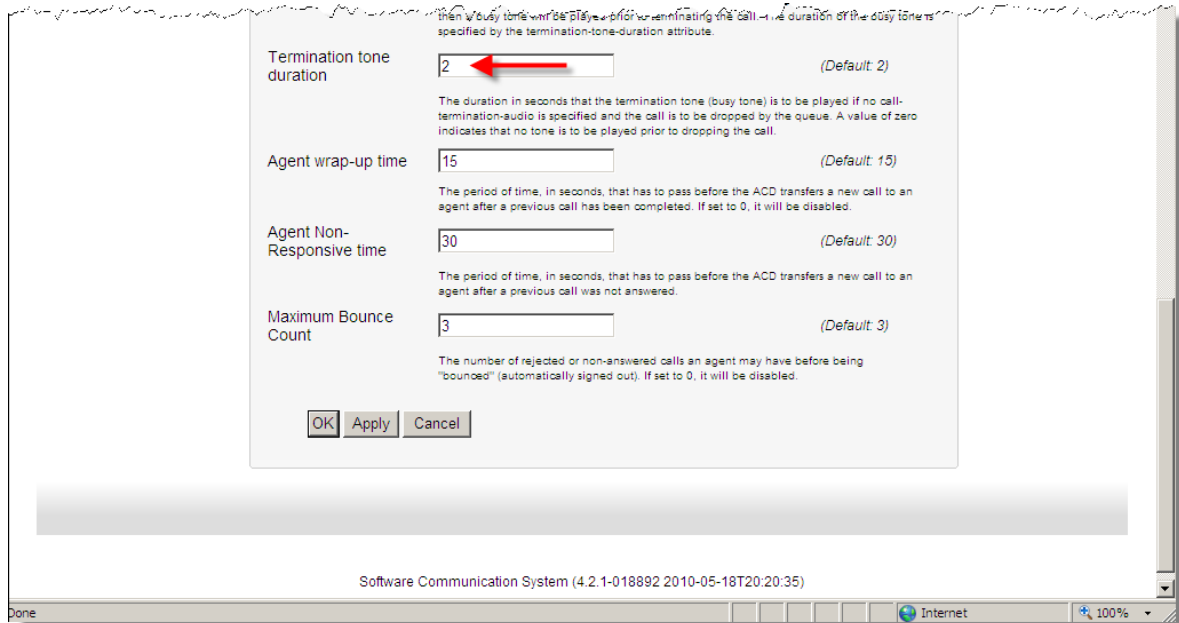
then a busy tone will be played prior to terminating the call. The duration of the busy tone is specified by the termination-tone-duration attribute.

Termination tone duration
2
(Default: 2)

The duration in seconds that the termination tone (busy tone) is to be played if no call-termination-audio is specified and the call is to be dropped by the queue. A value of zero indicates that no tone is to be played prior to dropping the call.

Agent wrap-up time
15
(Default: 15)

The period of time, in seconds, that has to pass before the ACD transfers a new call to an agent after a previous call has been completed. If set to 0, it will be disabled.

Agent Non-Responsive time
30
(Default: 30)

The period of time, in seconds, that has to pass before the ACD transfers a new call to an agent after a previous call was not answered.

Maximum Bounce Count
3
(Default: 3)

The number of rejected or non-answered calls an agent may have before being "bounced" (automatically signed out). If set to 0, it will be disabled.

OK Apply Cancel

Software Communication System (4.2.1-018892 2010-05-18T20:20:35)

Done
Internet
100%